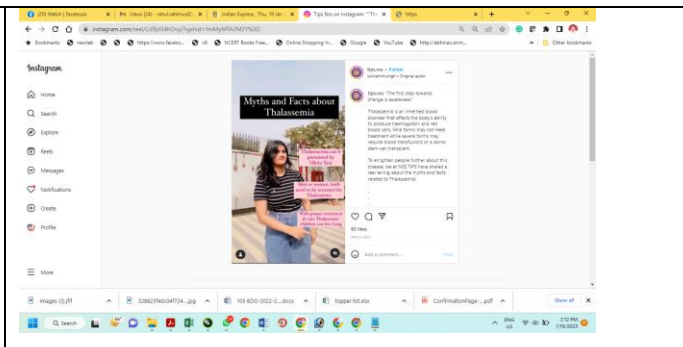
CTV Watch | Facebook | Inbox (26) - rahul.rahmud... | Indian Express: Thu, 19 Jan | Tips Nss on Instagram: "Th | https

instagram.com/reel/CnTpt54hDny/?igshid=YmMyMTA2M2Y%3D

Bookmarks | nexitab | https://www.facebo... | NCERT Books Free... | Online Shopping in... | Google | YouTube | http://aktrinar.com... | Other bookmarks

Instagram

Home

Search

Explore

Reels

Messages

Notifications

Create

Profile

More

Myths and Facts about Thalassemia

Thalassemia can be prevented by HbA2 Test

Men or women, both need to be screened for Thalassemia

With proper treatment & care Thalassemia children can live long

tips.nss • Follow
sukhwinder singh • Original audio

tips.nss "The first step towards change is awareness"

Thalassemia is an inherited blood disorder that affects the body's ability to produce haemoglobin and red blood cells. Mild forms may not need treatment while severe forms may require blood transfusions or a donor stem-cell transplant.

To enlighten people further about this disease, we at NSS TIPS have shared a reel talking about the myths and facts related to Thalassemia!

80 likes

Add a comment...

Post

images (3).jfif | 3286239a0d34f724....jpg | 103 BDG-2022-2....docx | topper list.xlsx | ConfirmationPage-....pdf | Show all

Search

ENG US | 2:10 PM | 1/19/2023